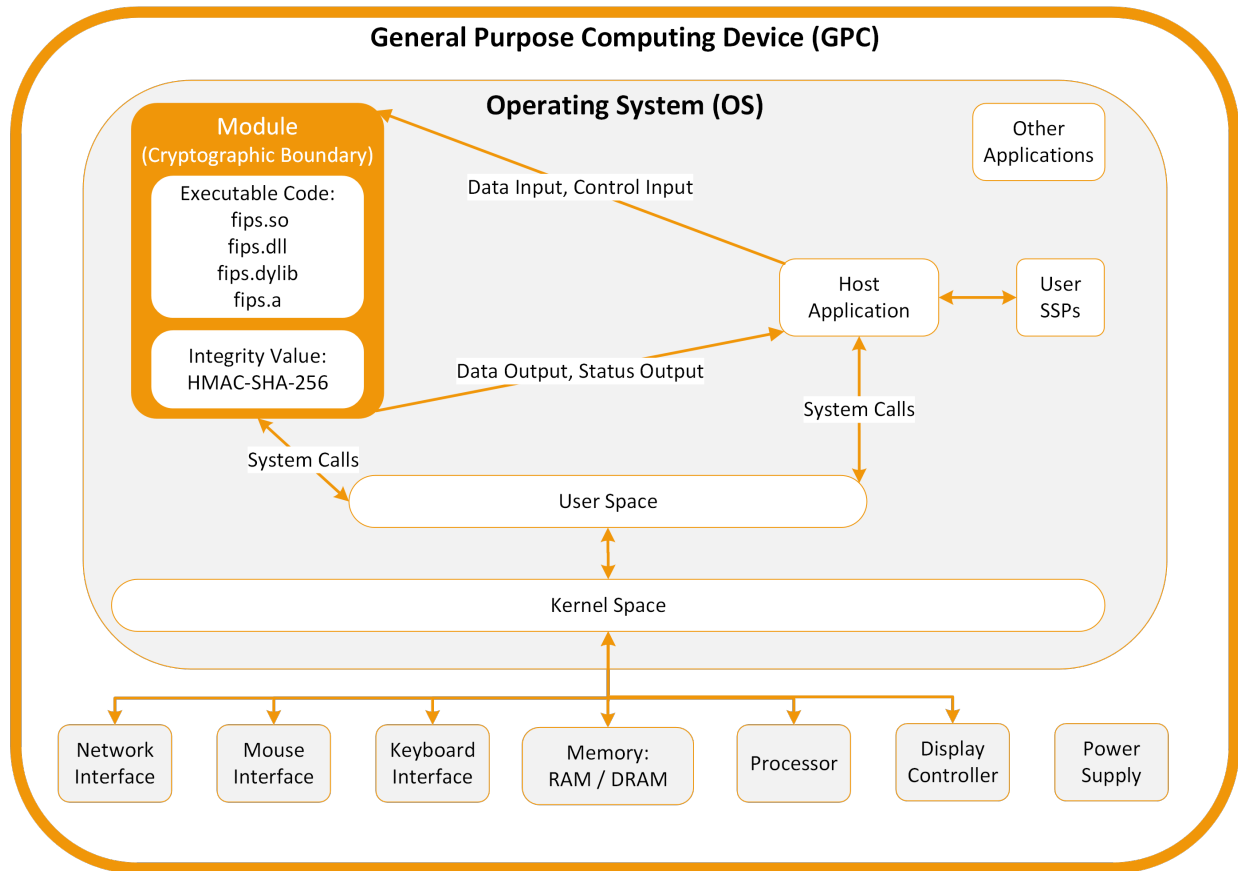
General Purpose Computing Device (GPC)

Operating System (OS)

Module
(Cryptographic Boundary)

Executable Code:
fips.so
fips.dll
fips.dylib
fips.a

Integrity Value:
HMAC-SHA-256

Other Applications

Data Input, Control Input

Host Application

User SSPs

Data Output, Status Output

System Calls

System Calls

User Space

Kernel Space

Network Interface

Mouse Interface

Keyboard Interface

Memory: RAM / DRAM

Processor

Display Controller

Power Supply